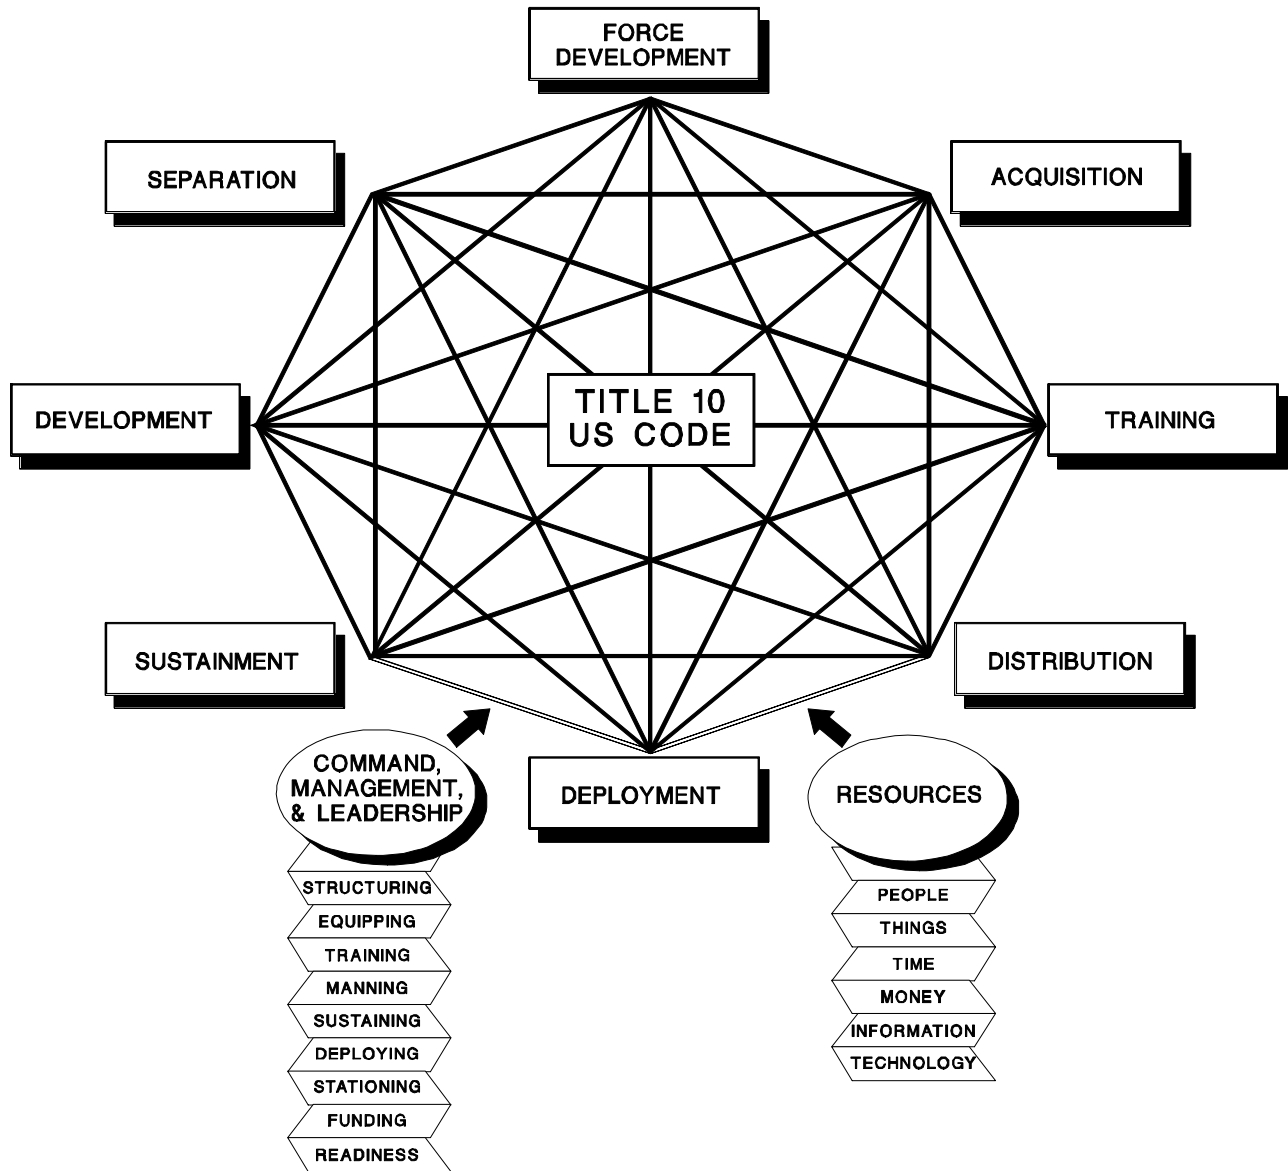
FORCE DEVELOPMENT

SEPARATION

ACQUISITION

DEVELOPMENT

TITLE 10 US CODE

TRAINING

SUSTAINMENT

DISTRIBUTION

COMMAND, MANAGEMENT, & LEADERSHIP

DEPLOYMENT

RESOURCES

STRUCTURING
EQUIPPING
TRAINING
MANNING
SUSTAINING
DEPLOYING
STATIONING
FUNDING
READINESS

PEOPLE
THINGS
TIME
MONEY
INFORMATION
TECHNOLOGY